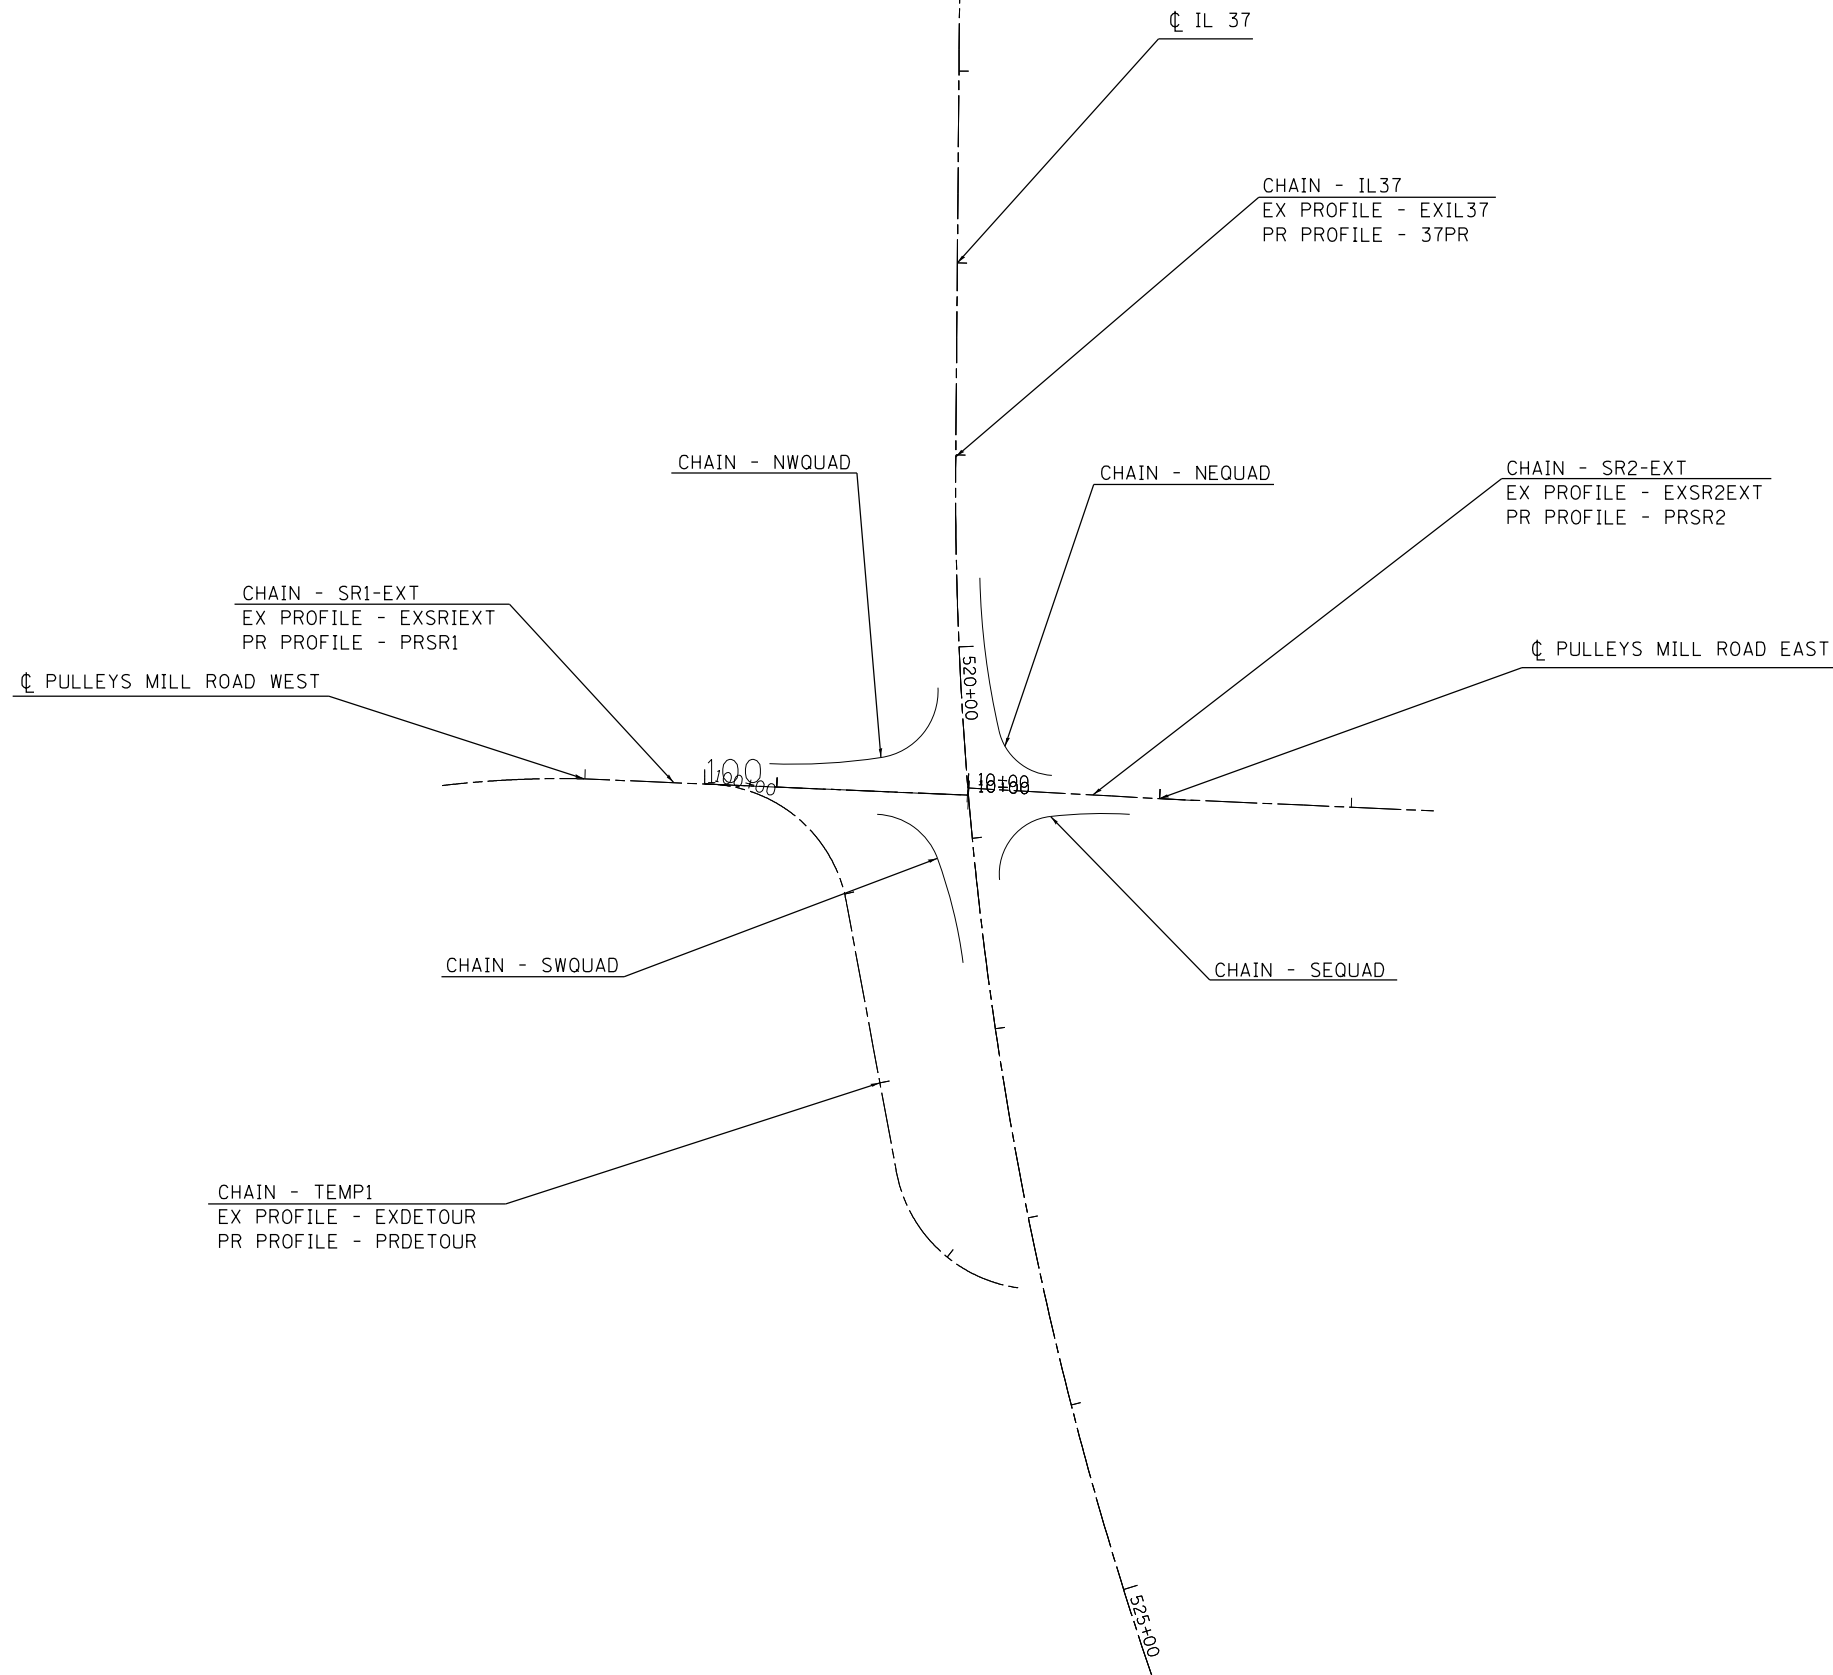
℄ IL 37

CHAIN - IL37
EX PROFILE - EXIL37
PR PROFILE - 37PR

CHAIN - NWQUAD

CHAIN - NEQUAD

CHAIN - SR2-EXT
EX PROFILE - EXSR2EXT
PR PROFILE - PRSR2

CHAIN - SR1-EXT
EX PROFILE - EXSRIEXT
PR PROFILE - PRSR1

℄ PULLEYS MILL ROAD EAST

℄ PULLEYS MILL ROAD WEST

520+00

100

100+00

10+00

10+00

CHAIN - SWQUAD

CHAIN - SEQUAD

CHAIN - TEMP1
EX PROFILE - EXDETOUR
PR PROFILE - PRDETOUR

525+00